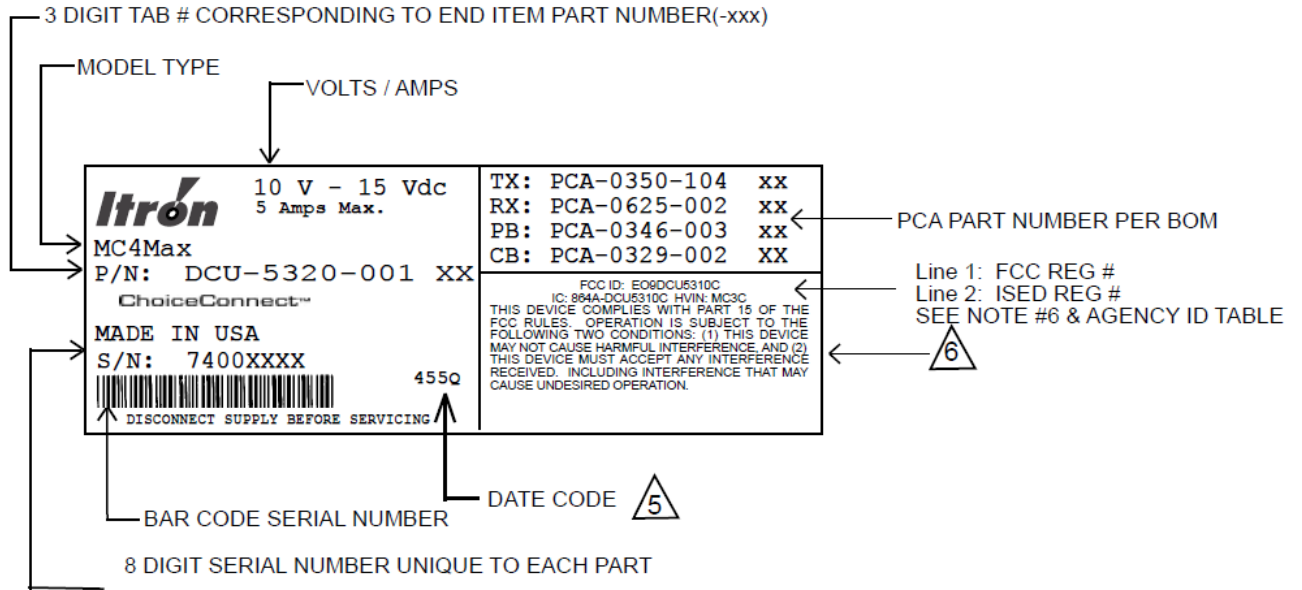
3 DIGIT TAB # CORRESPONDING TO END ITEM PART NUMBER(-xxx)

MODEL TYPE

VOLTS / AMPS

Itron

10 V - 15 Vdc
5 Amps Max.

MC4Max
P/N: DCU-5320-001 XX
ChoiceConnect™

MADE IN USA
S/N: 7400XXXX

455Q

DISCONNECT SUPPLY BEFORE SERVICING

TX: PCA-0350-104 XX
RX: PCA-0625-002 XX
PB: PCA-0346-003 XX
CB: PCA-0329-002 XX

PCA PART NUMBER PER BOM

FCC ID: EO9DCU5310C
IC: 864A-DCU5310C HVIN: MC3C
THIS DEVICE COMPLIES WITH PART 15 OF THE FCC RULES. OPERATION IS SUBJECT TO THE FOLLOWING TWO CONDITIONS: (1) THIS DEVICE MAY NOT CAUSE HARMFUL INTERFERENCE, AND (2) THIS DEVICE MUST ACCEPT ANY INTERFERENCE RECEIVED. INCLUDING INTERFERENCE THAT MAY CAUSE UNDESIRED OPERATION.

Line 1: FCC REG #
Line 2: ISED REG #
SEE NOTE #6 & AGENCY ID TABLE

6

DATE CODE 5

BAR CODE SERIAL NUMBER

8 DIGIT SERIAL NUMBER UNIQUE TO EACH PART